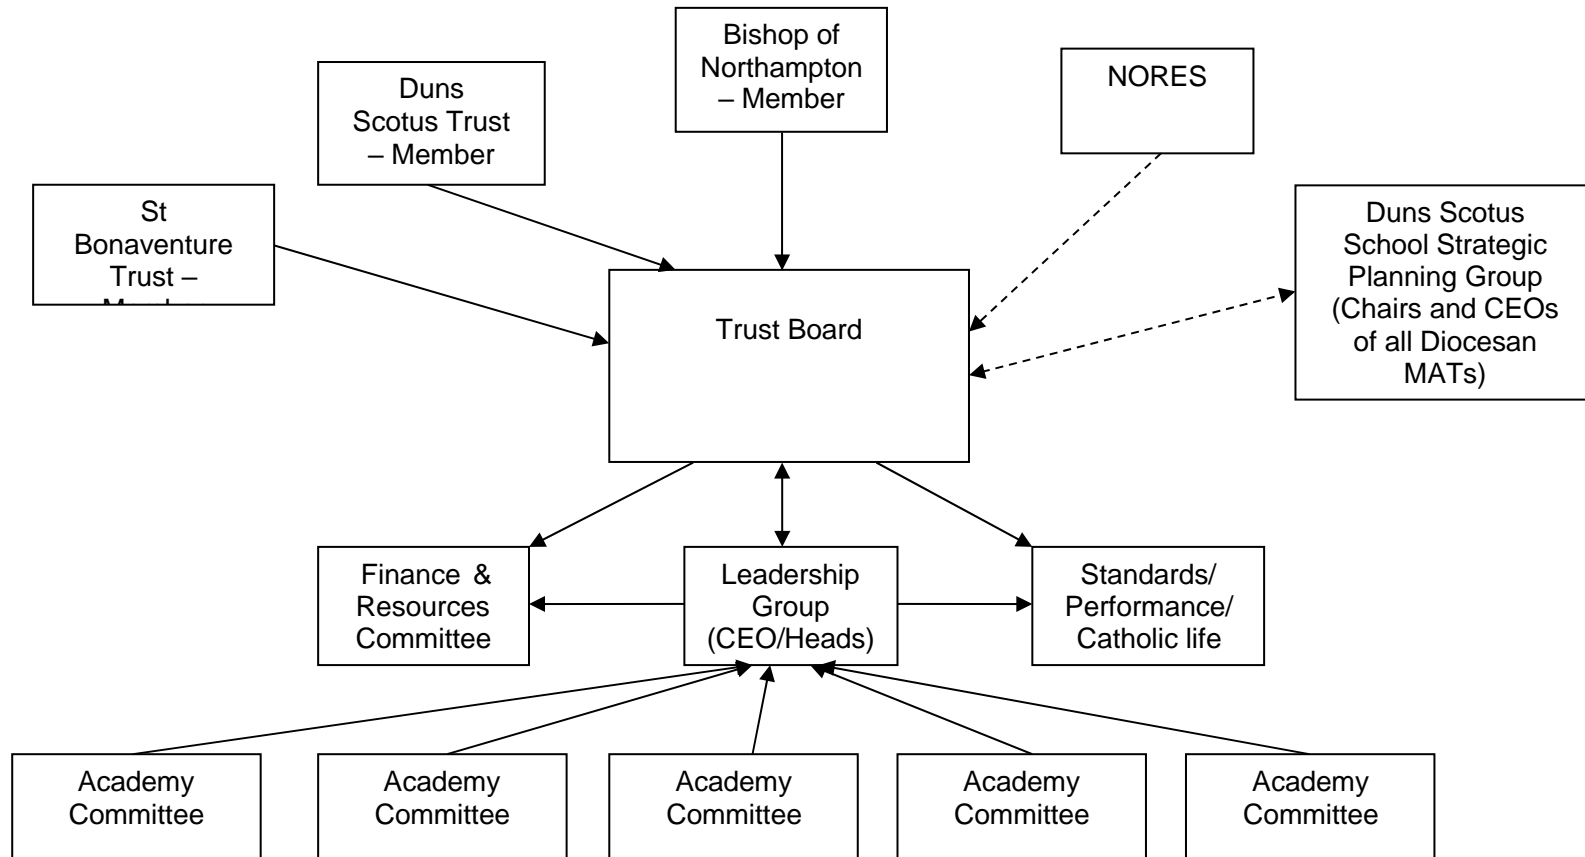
Bishop of Northampton – Member

Duns Scotus Trust – Member

NORES

St Bonaventure Trust – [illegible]

Duns Scotus School Strategic Planning Group (Chairs and CEOs of all Diocesan MATs)

Trust Board

Finance & Resources Committee

Leadership Group (CEO/Heads)

Standards/ Performance/ Catholic life

Academy Committee

Academy Committee

Academy Committee

Academy Committee

Academy Committee